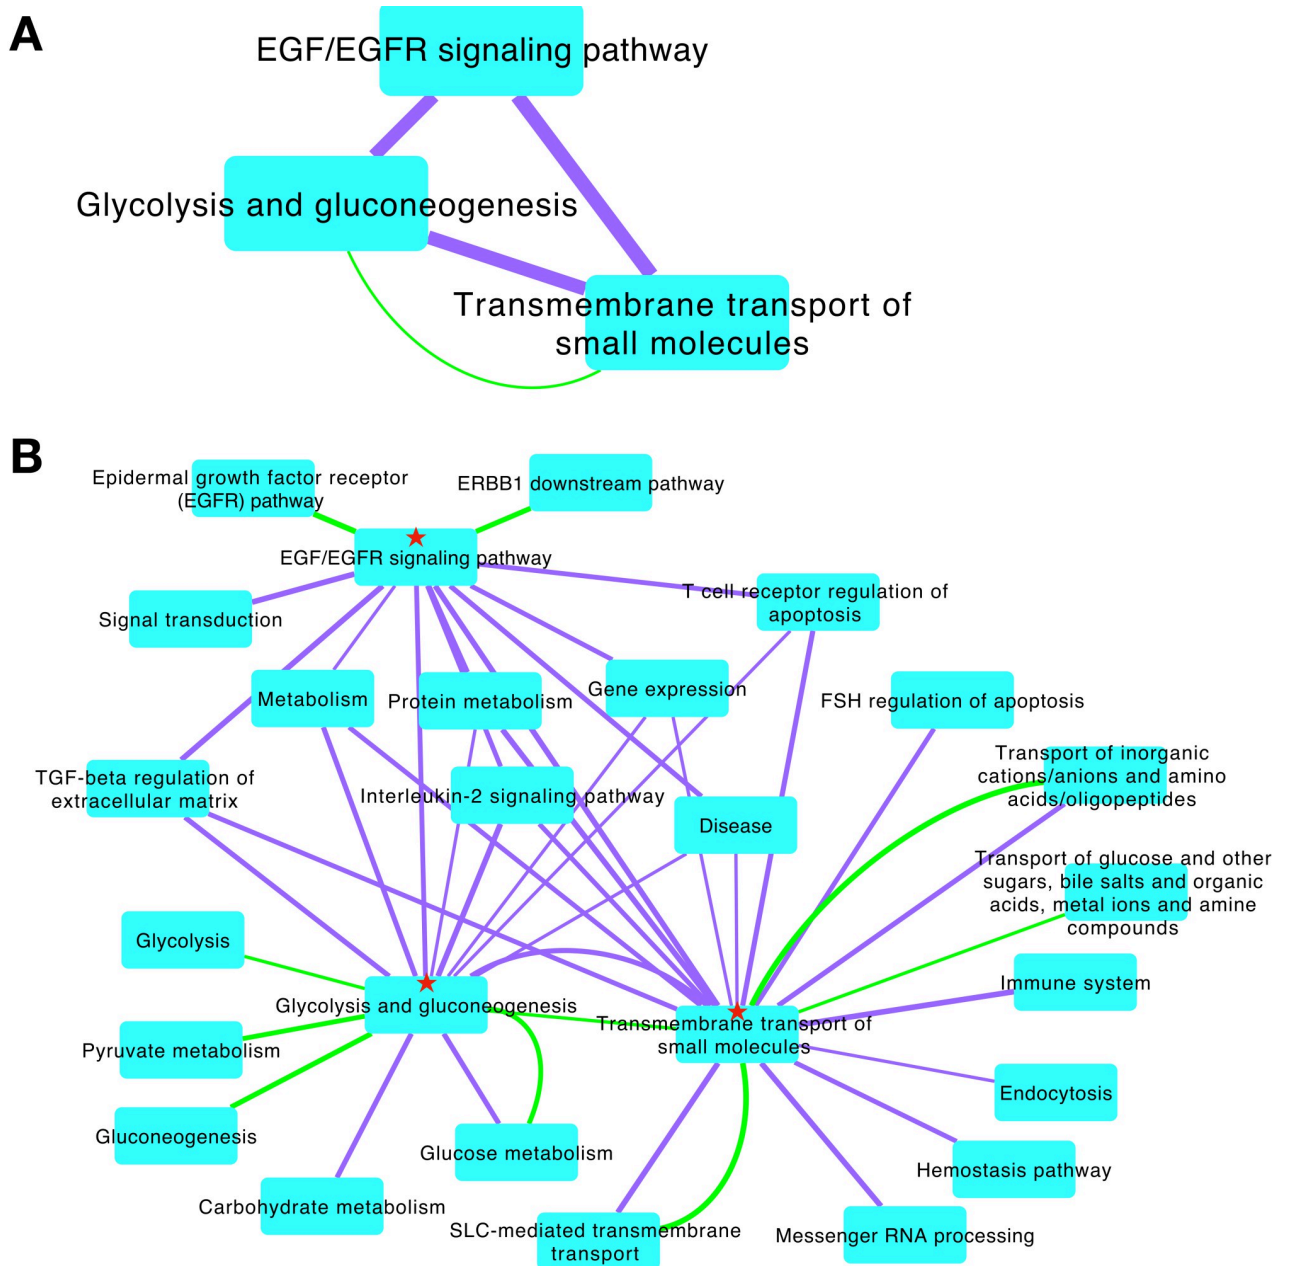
A

EGF/EGFR signaling pathway

Glycolysis and gluconeogenesis

Transmembrane transport of small molecules

B

Epidermal growth factor receptor (EGFR) pathway

ERBB1 downstream pathway

EGF/EGFR signaling pathway

Signal transduction

T cell receptor regulation of apoptosis

Metabolism

Protein metabolism

Gene expression

FSH regulation of apoptosis

TGF-beta regulation of extracellular matrix

Interleukin-2 signaling pathway

Disease

Transport of inorganic cations/anions and amino acids/oligopeptides

Transport of glucose and other sugars, bile salts and organic acids, metal ions and amine compounds

Glycolysis

Immune system

Glycolysis and gluconeogenesis

Transmembrane transport of small molecules

Pyruvate metabolism

Endocytosis

Gluconeogenesis

Glucose metabolism

Hemostasis pathway

Carbohydrate metabolism

SLC-mediated transmembrane transport

Messenger RNA processing